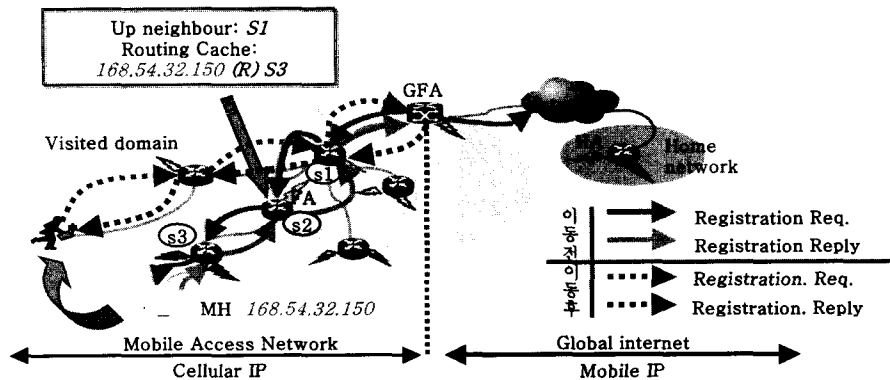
Up neighbour: *S1*
Routing Cache:
*168.54.32.150 (R) S3*

GFA

Visited domain

s1

FA

s2

s3

Home network

이동전 → Registration Req.
→ Registration Reply
이동후 → Registration. Req.
→ Registration. Reply

MH *168.54.32.150*

Mobile Access Network
Cellular IP

Global internet
Mobile IP